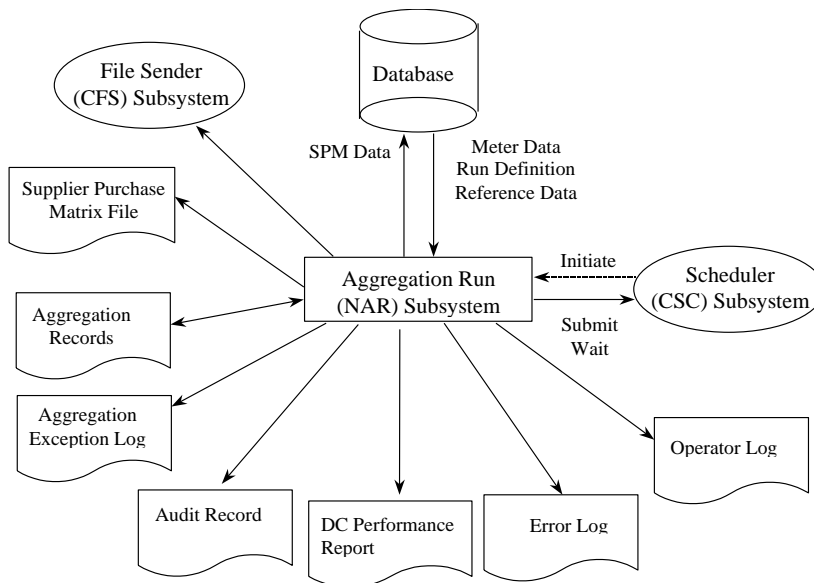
File Sender (CFS) Subsystem

Database

SPM Data

Meter Data
Run Definition
Reference Data

Supplier Purchase Matrix File

Initiate

Aggregation Run (NAR) Subsystem

Scheduler (CSC) Subsystem

Aggregation Records

Submit
Wait

Aggregation Exception Log

Operator Log

Audit Record

DC Performance Report

Error Log